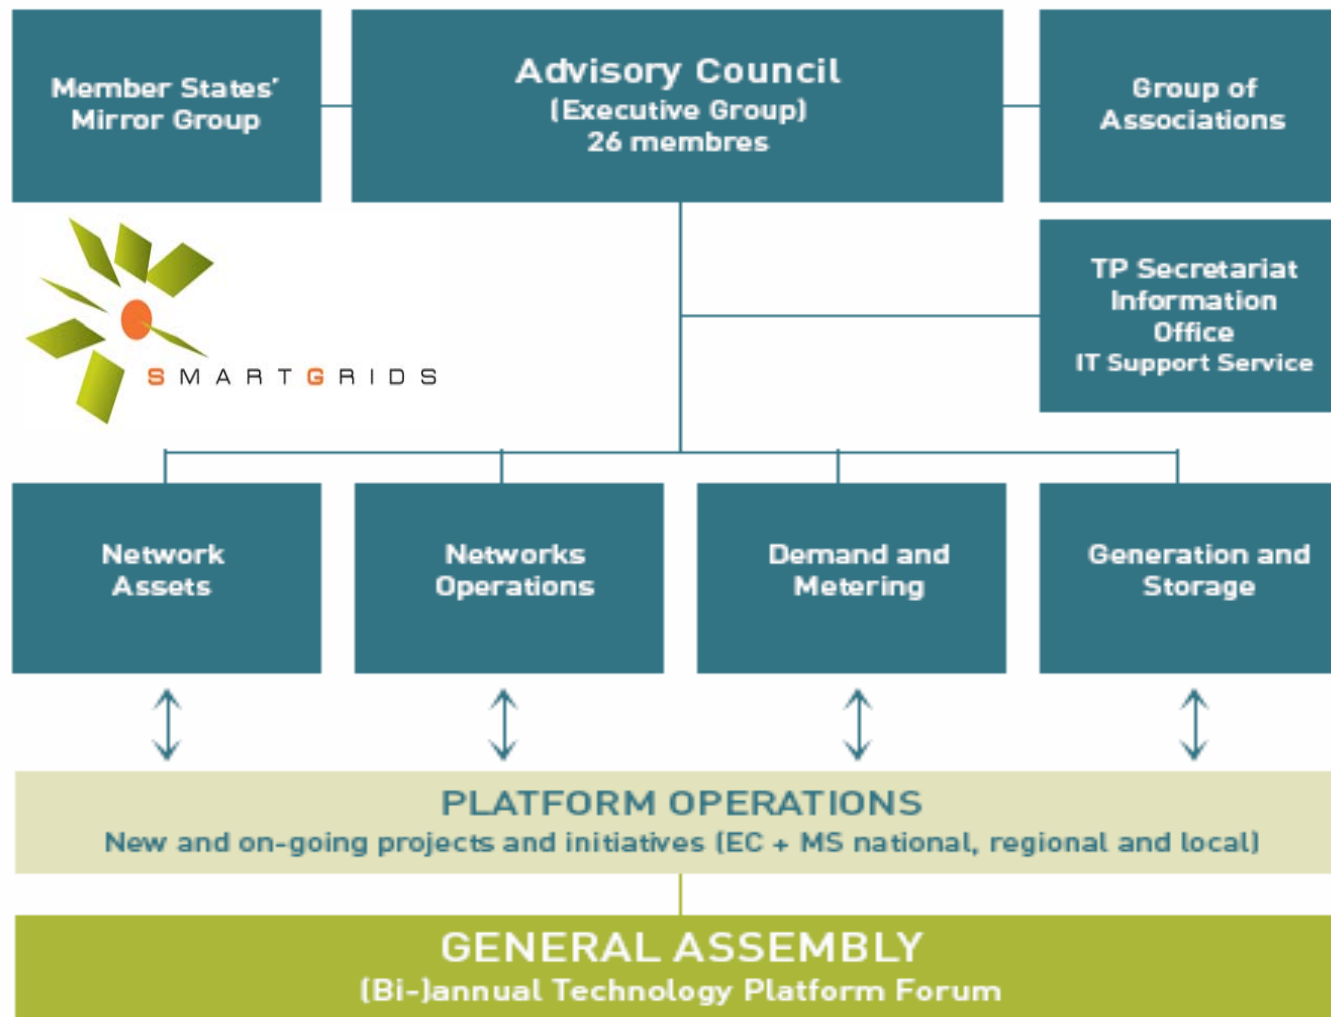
Member States' Mirror Group

Advisory Council
(Executive Group)
26 membres

Group of Associations

TP Secretariat
Information Office
IT Support Service

SMARTGRIDS

Network Assets

Networks Operations

Demand and Metering

Generation and Storage

PLATFORM OPERATIONS
New and on-going projects and initiatives (EC + MS national, regional and local)

GENERAL ASSEMBLY
(Bi-)annual Technology Platform Forum